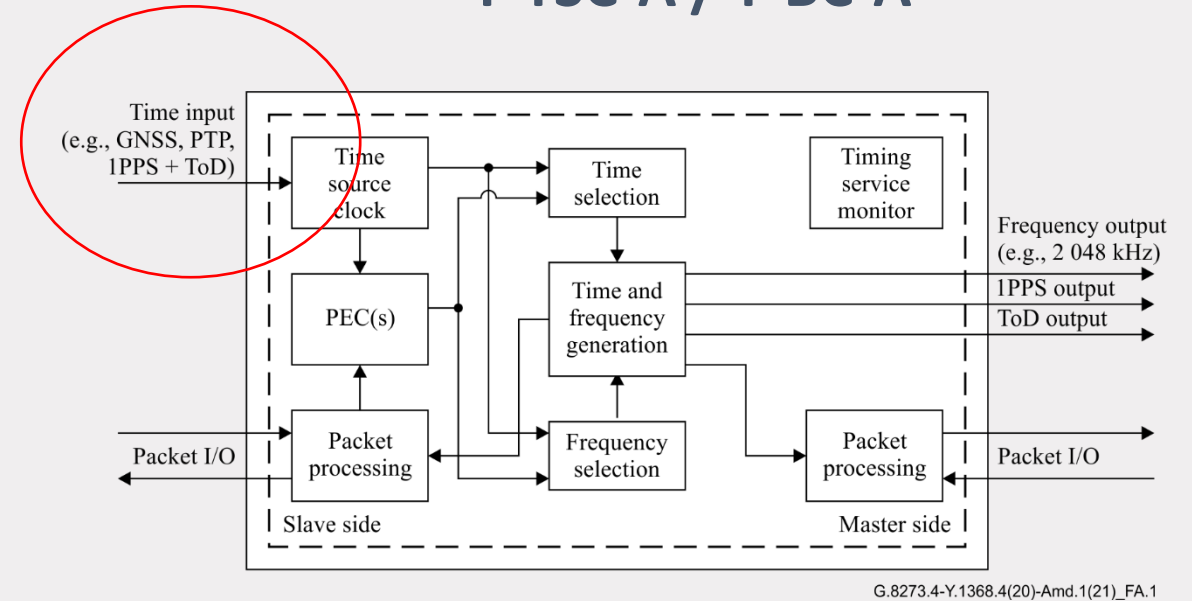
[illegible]

Time input (e.g., GNSS, PTP, 1PPS + ToD)

Time source clock

Time selection

Timing service monitor

Frequency output (e.g., 2 048 kHz)

PEC(s)

Time and frequency generation

1PPS output

ToD output

Packet I/O

Packet processing

Frequency selection

Packet processing

Packet I/O

Slave side

Master side

G.8273.4-Y.1368.4(20)-Amd.1(21)_FA.1